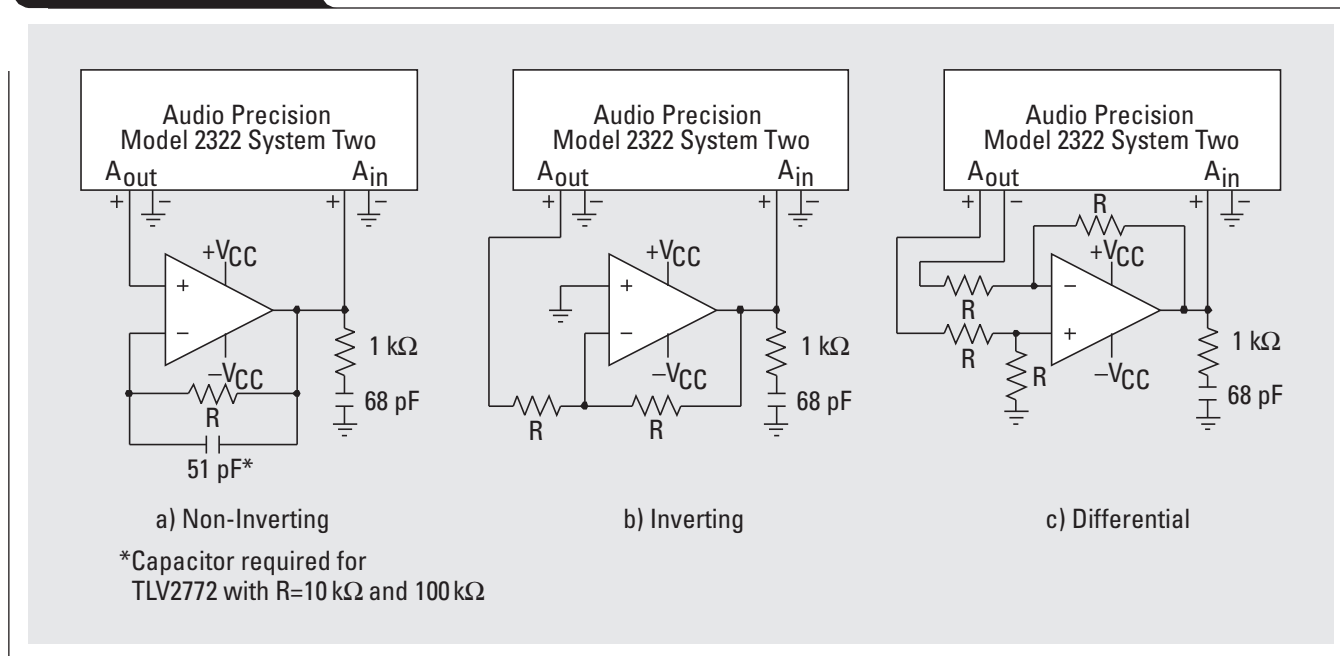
Audio Precision Model 2322 System Two
$A_{out}$
$A_{in}$
+ −
+ −
$+V_{CC}$
+
−
$-V_{CC}$
R
51 pF*
1 kΩ
68 pF

a) Non-Inverting

*Capacitor required for TLV2772 with R=10 kΩ and 100 kΩ

Audio Precision Model 2322 System Two
$A_{out}$
$A_{in}$
+ −
+ −
$+V_{CC}$
+
−
$-V_{CC}$
R
R
1 kΩ
68 pF

b) Inverting

Audio Precision Model 2322 System Two
$A_{out}$
$A_{in}$
+ −
+ −
R
$+V_{CC}$
R
−
+
R
R
$-V_{CC}$
1 kΩ
68 pF

c) Differential